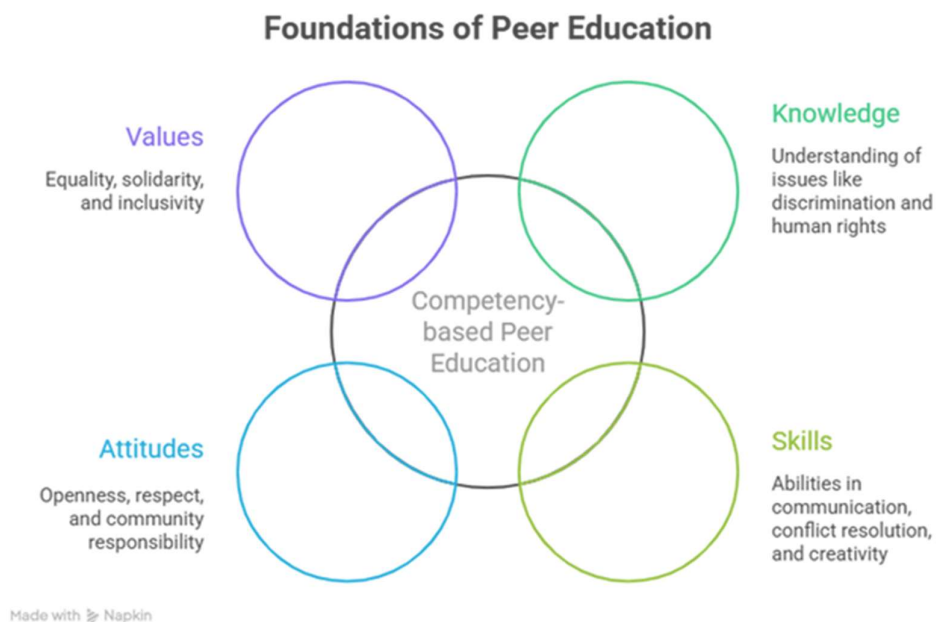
Foundations of Peer Education

Values

Equality, solidarity, and inclusivity

Knowledge

Understanding of issues like discrimination and human rights

Competency-based Peer Education

Attitudes

Openness, respect, and community responsibility

Skills

Abilities in communication, conflict resolution, and creativity

Made with Napkin